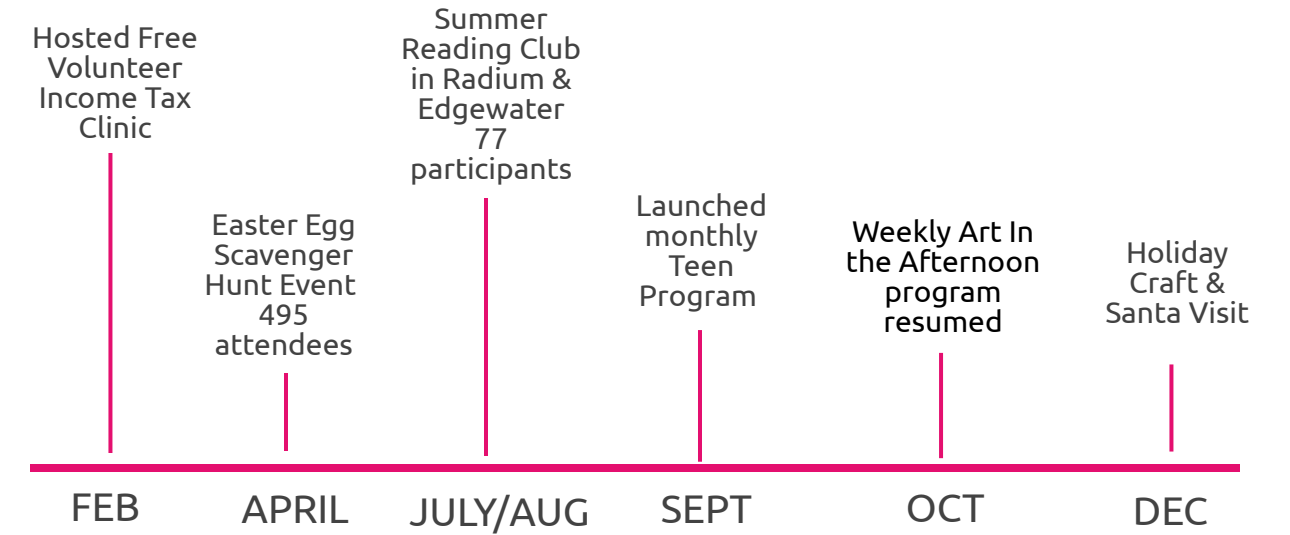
Hosted Free Volunteer Income Tax Clinic

FEB

Easter Egg Scavenger Hunt Event 495 attendees

APRIL

Summer Reading Club in Radium & Edgewater 77 participants

JULY/AUG

Launched monthly Teen Program

SEPT

Weekly Art In the Afternoon program resumed

OCT

Holiday Craft & Santa Visit

DEC